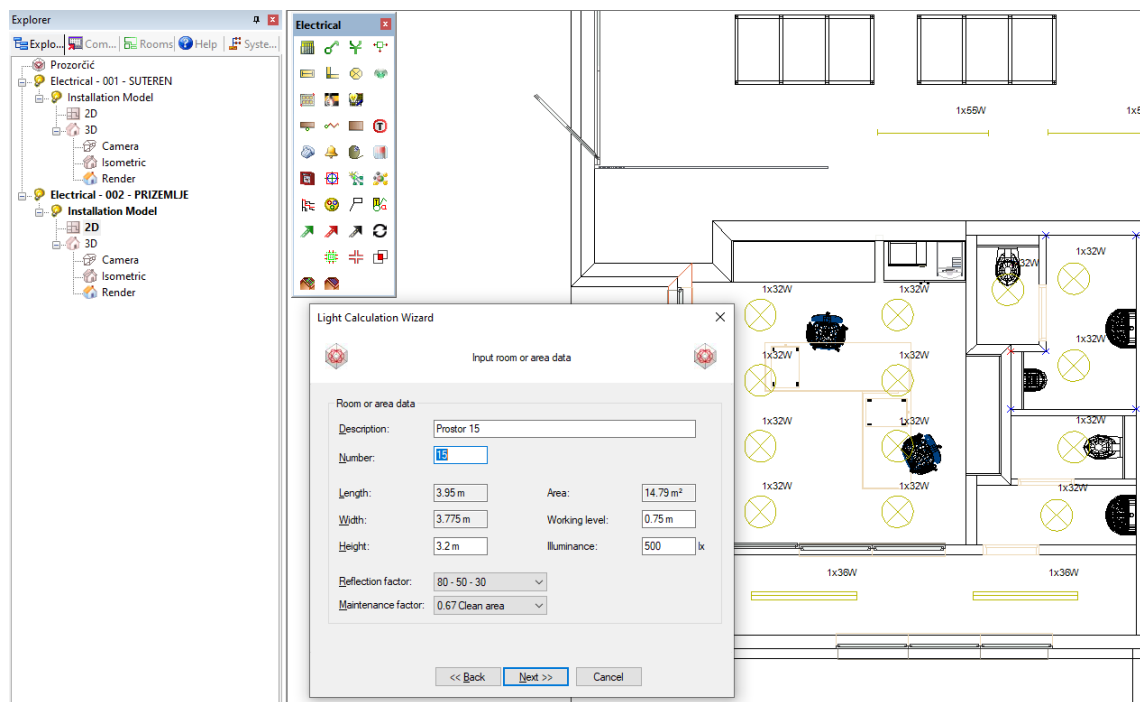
Explorer

Explo... Com... Rooms Help Syste...

Prozorčić
Electrical - 001 - SUTEREN
Installation Model
2D
3D
Camera
Isometric
Render
Electrical - 002 - PRIZEMLJE
Installation Model
2D
3D
Camera
Isometric
Render

Electrical

1x58W
1x5
1x32W
1x32W
1x32W
1x32W
1x32W
1x32W
1x32W
1x32W
1x32W
1x32W
1x32W
1x32W
1x32W
1x38W
1x38W

Light Calculation Wizard

Input room or area data

Room or area data

Description: Prostor 15

Number: 15

Length: 3.95 m
Area: 14.79 m²
Width: 3.775 m
Working level: 0.75 m
Height: 3.2 m
Illuminance: 500 lx

Reflection factor: 80 - 50 - 30
Maintenance factor: 0.67 Clean area

<< Back
Next >>
Cancel